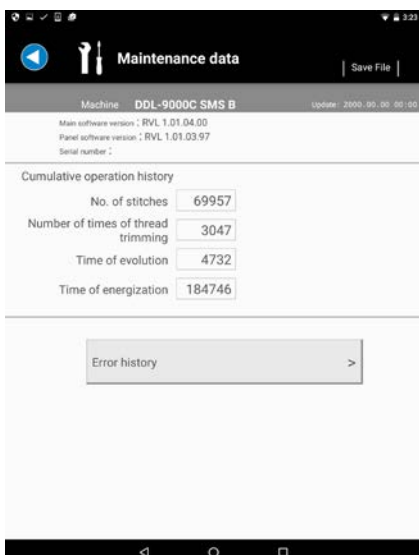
3:23

Maintenance data

Save File

Machine DDL-9000C SMS B

Update : 2000.00.00 00:00

Main software version : RVL 1.01.04.00
Panel software version : RVL 1.01.03.97
Serial number :

Cumulative operation history

| | |
|---|---|
| No. of stitches | 69957 |
| Number of times of thread trimming | 3047 |
| Time of evolution | 4732 |
| Time of energization | 184746 |

Error history >